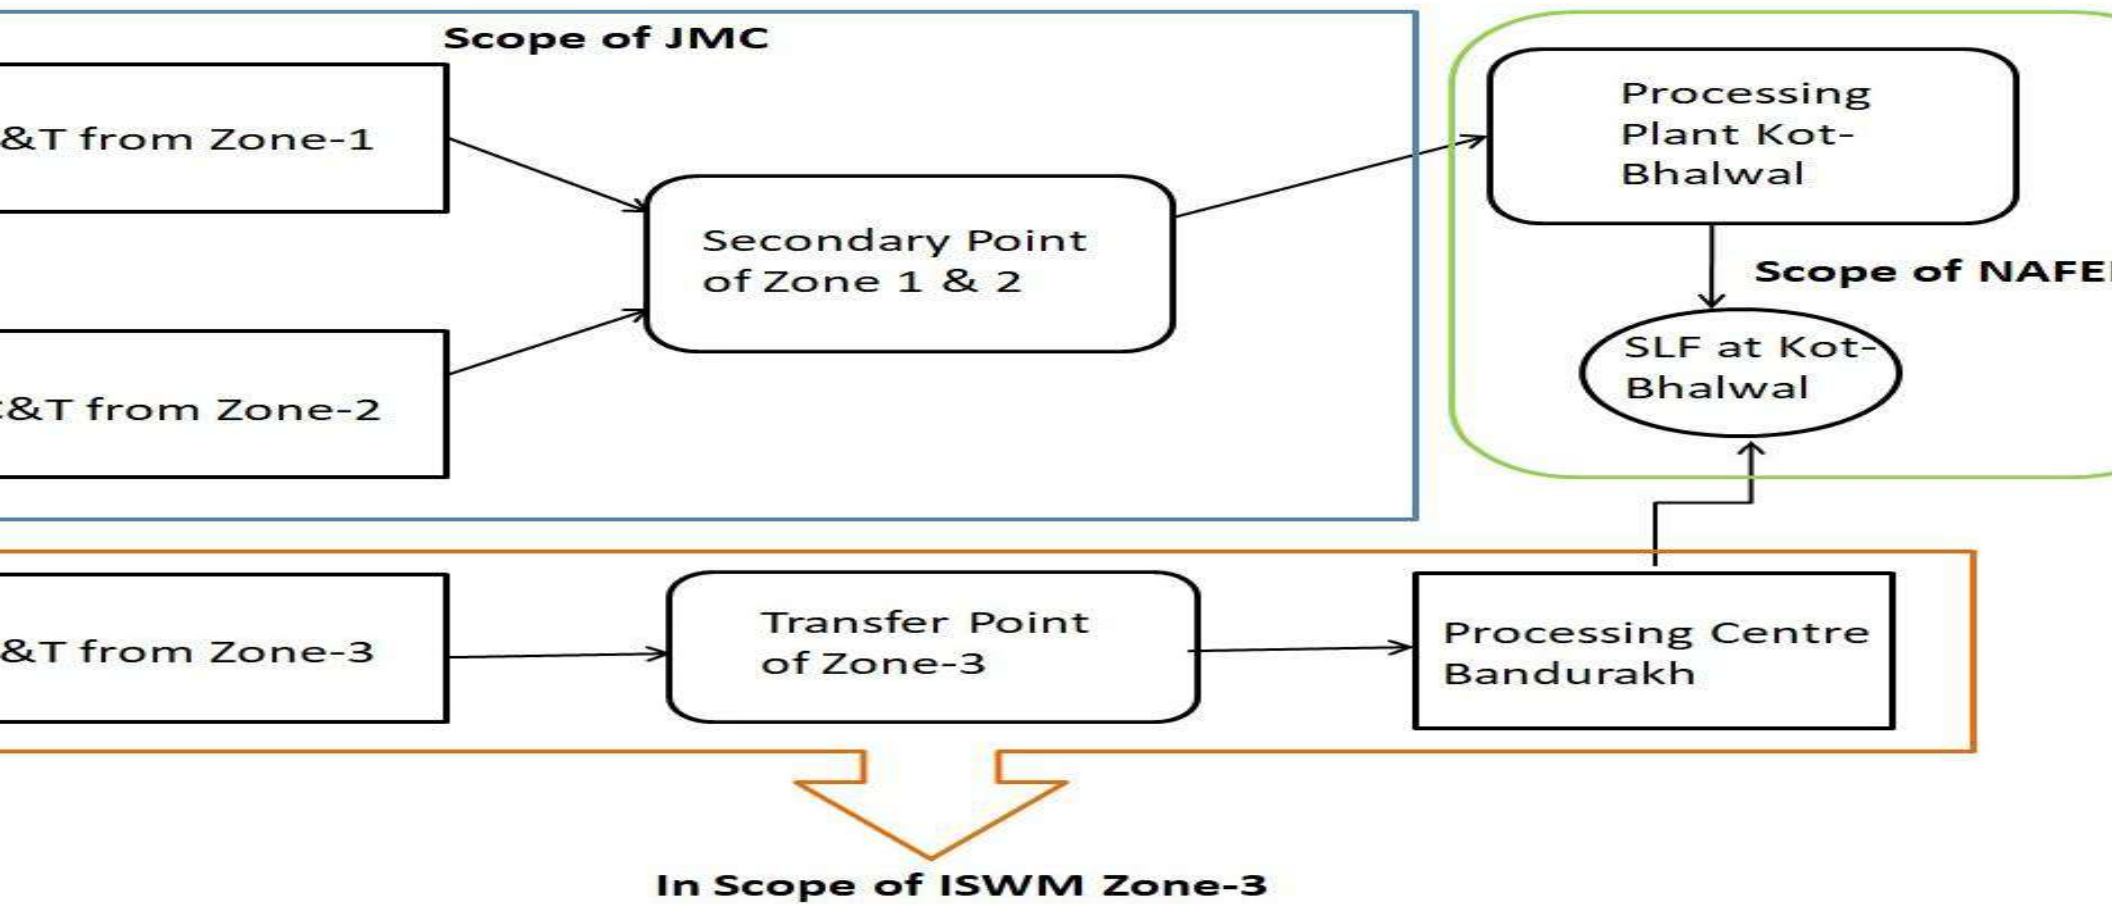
Scope of JMC

&T from Zone-1

&T from Zone-2

Secondary Point of Zone 1 & 2

Processing Plant Kot-Bhalwal

Scope of NAFE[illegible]

SLF at Kot-Bhalwal

&T from Zone-3

Transfer Point of Zone-3

Processing Centre Bandurakh

In Scope of ISWM Zone-3